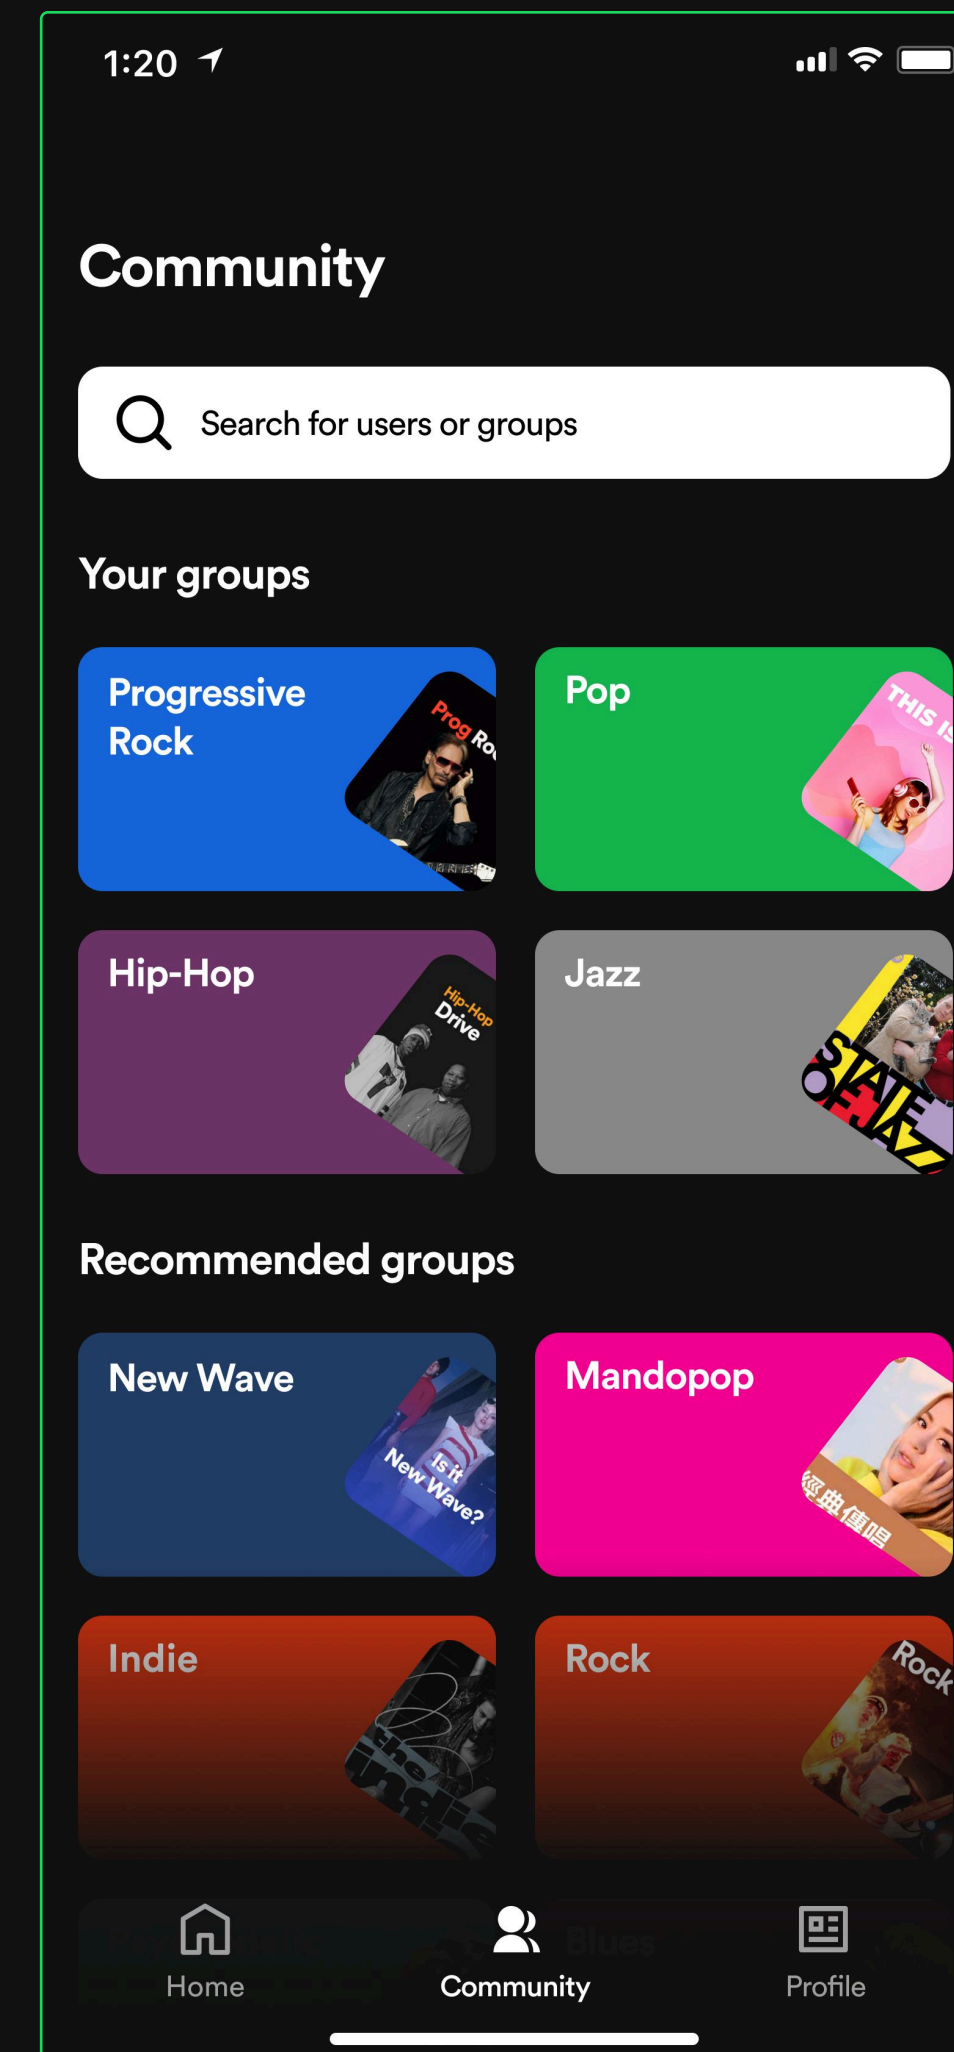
1:20

Community

Search for users or groups

Your groups

Progressive Rock

Prog Ro

Pop

THIS IS

Hip-Hop

Hip-Hop Drive

Jazz

STATE OF JAZZ

Recommended groups

New Wave

Is it New Wave?

Mandopop

經典傳唱

Indie

Rock

Rock

Home

Community

Profile